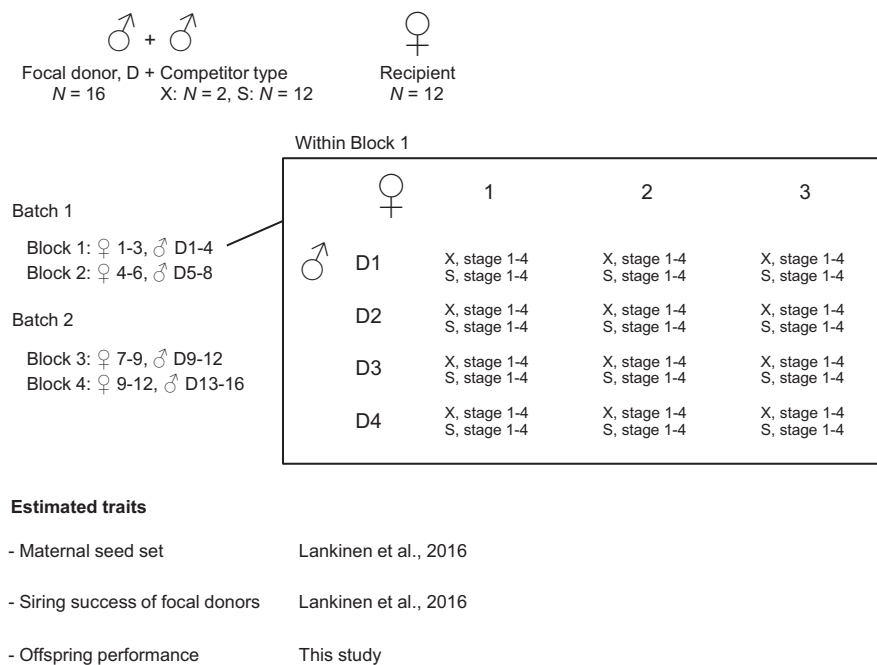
♂ + ♂

Focal donor, D + Competitor type
$N$ = 16 X: $N$ = 2, S: $N$ = 12

♀

Recipient
$N$ = 12

Within Block 1

Batch 1

Block 1: ♀ 1-3, ♂ D1-4
Block 2: ♀ 4-6, ♂ D5-8

Batch 2

Block 3: ♀ 7-9, ♂ D9-12
Block 4: ♀ 9-12, ♂ D13-16

| ♂ | ♀ 1 | 2 | 3 |
|---|---|---|---|
| D1 | X, stage 1-4 S, stage 1-4 | X, stage 1-4 S, stage 1-4 | X, stage 1-4 S, stage 1-4 |
| D2 | X, stage 1-4 S, stage 1-4 | X, stage 1-4 S, stage 1-4 | X, stage 1-4 S, stage 1-4 |
| D3 | X, stage 1-4 S, stage 1-4 | X, stage 1-4 S, stage 1-4 | X, stage 1-4 S, stage 1-4 |
| D4 | X, stage 1-4 S, stage 1-4 | X, stage 1-4 S, stage 1-4 | X, stage 1-4 S, stage 1-4 |

**Estimated traits**

- Maternal seed set Lankinen et al., 2016

- Siring success of focal donors Lankinen et al., 2016

- Offspring performance This study